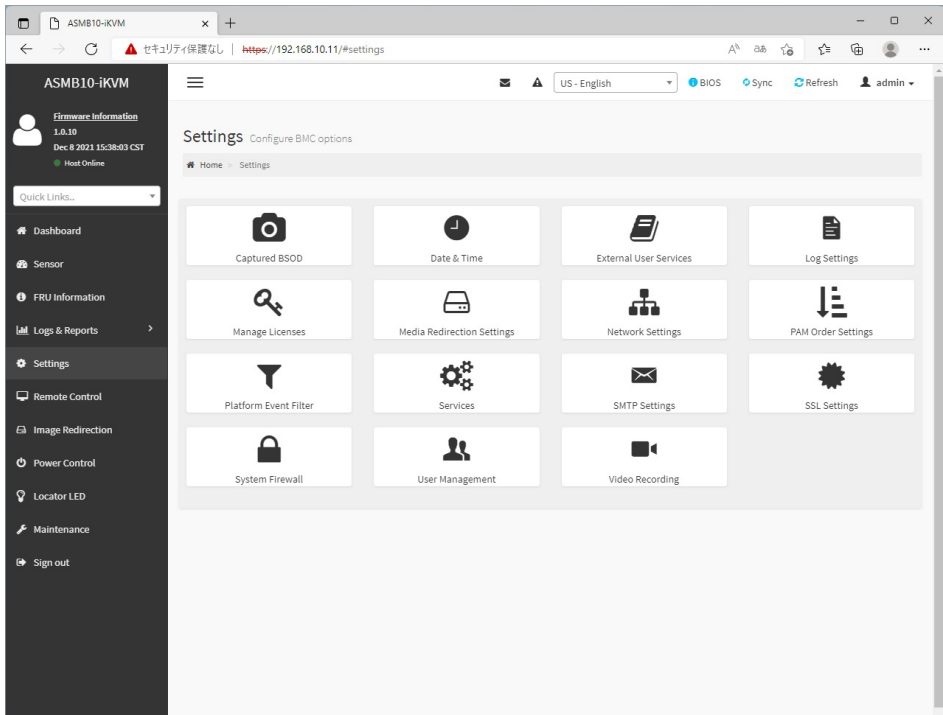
ASMB10-iKVM × +

セキュリティ保護なし | https://192.168.10.11/#settings

ASMB10-iKVM

Firmware Information
1.0.10
Dec 8 2021 15:38:03 CST
Host Online

Quick Links...

Dashboard
Sensor
FRU Information
Logs & Reports
Settings
Remote Control
Image Redirection
Power Control
Locator LED
Maintenance
Sign out

US - English
BIOS
Sync
Refresh
admin

Settings Configure BMC options

Home > Settings

Captured BSOD
Date & Time
External User Services
Log Settings
Manage Licenses
Media Redirection Settings
Network Settings
PAM Order Settings
Platform Event Filter
Services
SMTP Settings
SSL Settings
System Firewall
User Management
Video Recording